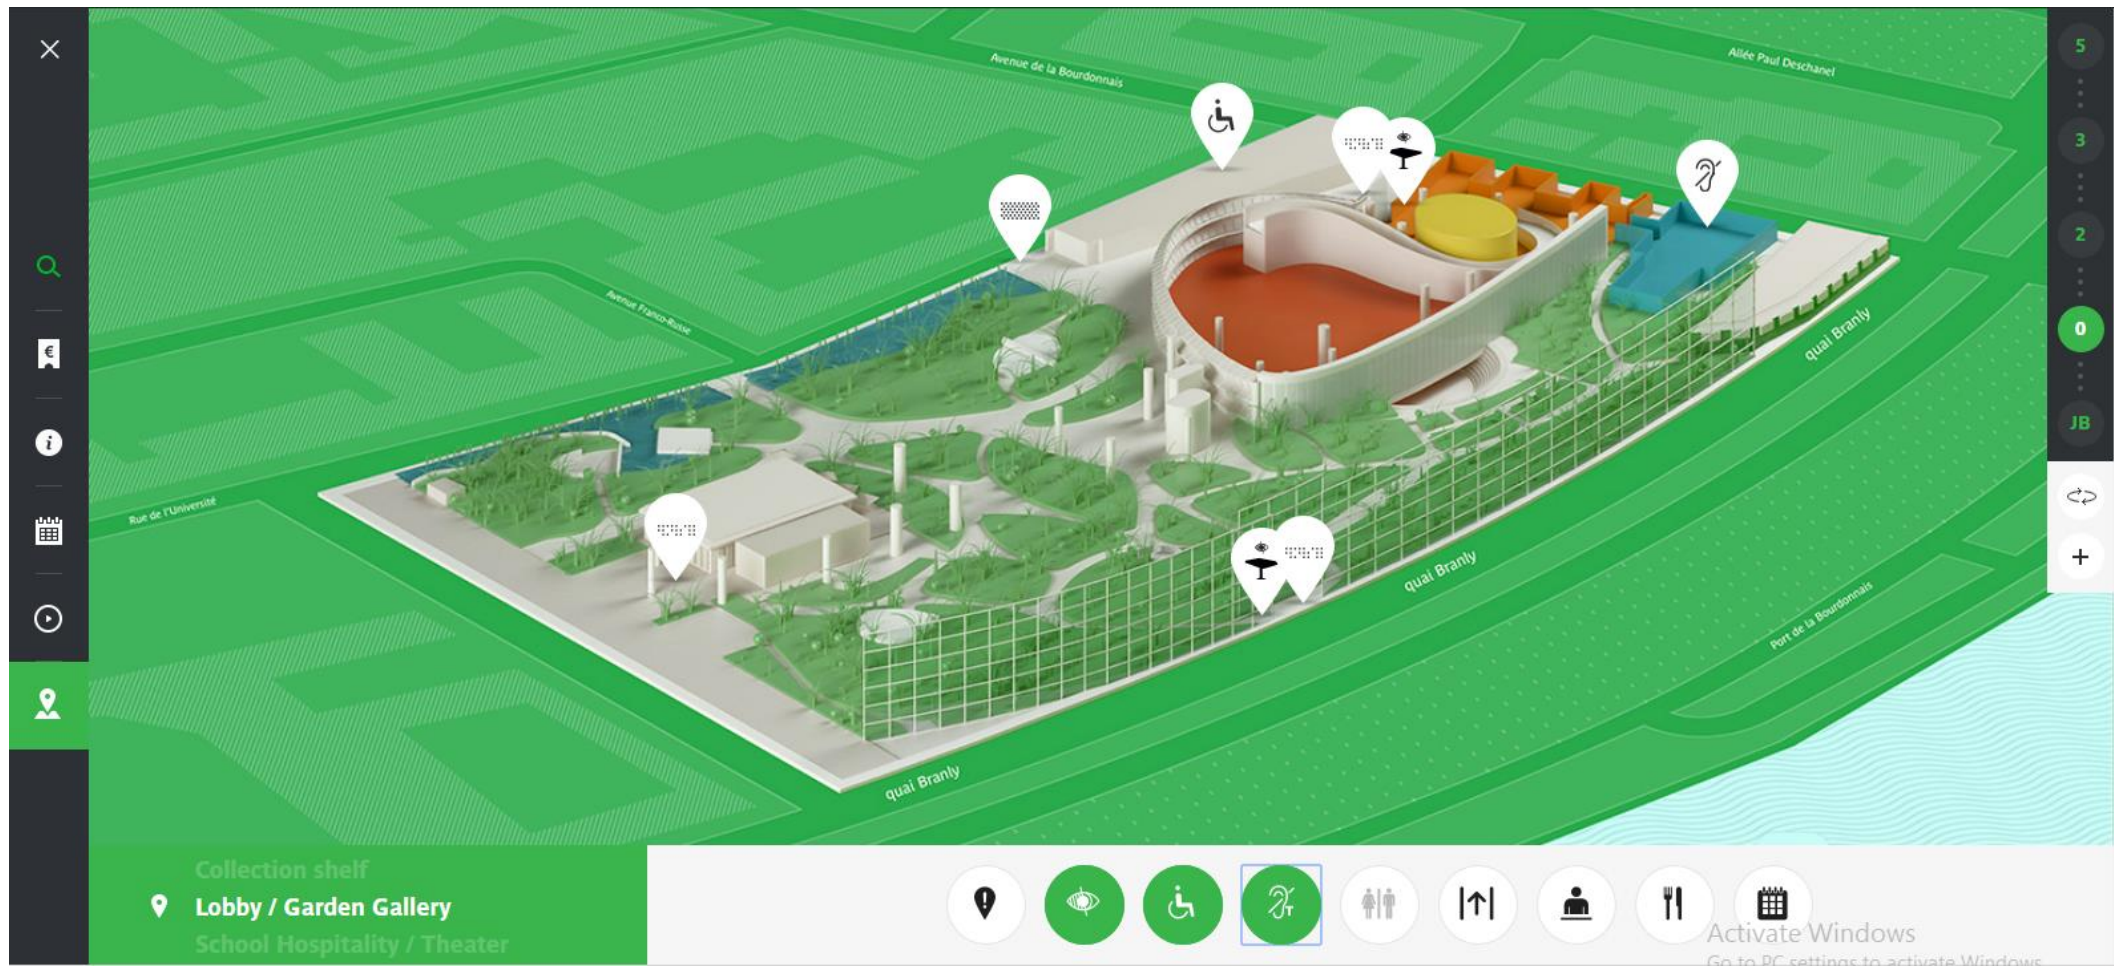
Avenue de la Bourdonnais

Allée Paul Deschanel

Avenue Franco-Russe

Rue de l'Université

quai Branly

quai Branly

quai Branly

Port de la Bourdonnais

5
3
2
0
JB

+

Collection shelf
Lobby / Garden Gallery
School Hospitality / Theater

Activate Windows
Go to PC settings to activate Windows